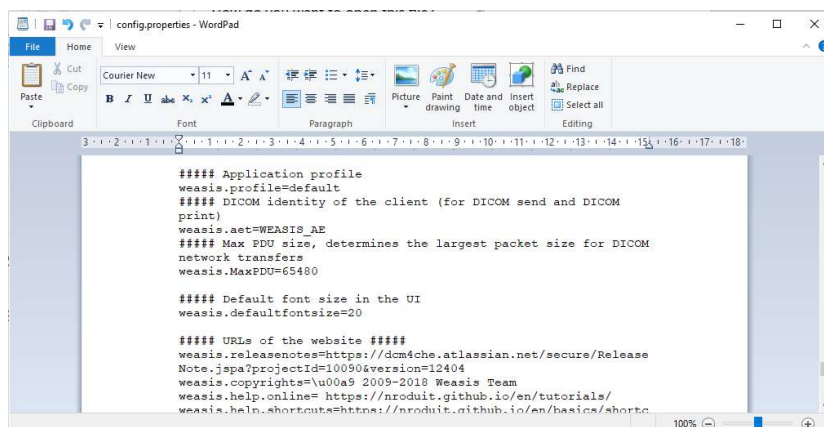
config.properties - WordPad

File Home View

Cut Copy Paste Courier New 11 Picture Paint drawing Date and time Insert object Find Replace Select all

Clipboard Font Paragraph Insert Editing

3 2 1 1 2 3 4 5 6 7 8 9 10 11 12 13 14 15 16 17 18

##### Application profile
weasis.profile=default
##### DICOM identity of the client (for DICOM send and DICOM print)
weasis.aet=WEASIS_AE
##### Max PDU size, determines the largest packet size for DICOM network transfers
weasis.MaxPDU=65480

##### Default font size in the UI
weasis.defaultfontsize=20

##### URLs of the website #####
weasis.releasenotes=https://dcm4che.atlassian.net/secure/ReleaseNote.jspa?projectId=10090&version=12404
weasis.copyrights=\u00a9 2009-2018 Weasis Team
weasis.help.online= https://nroduit.github.io/en/tutorials/
weasis.help.shortcuts=https://nroduit.github.io/en/basics/shortc

100%